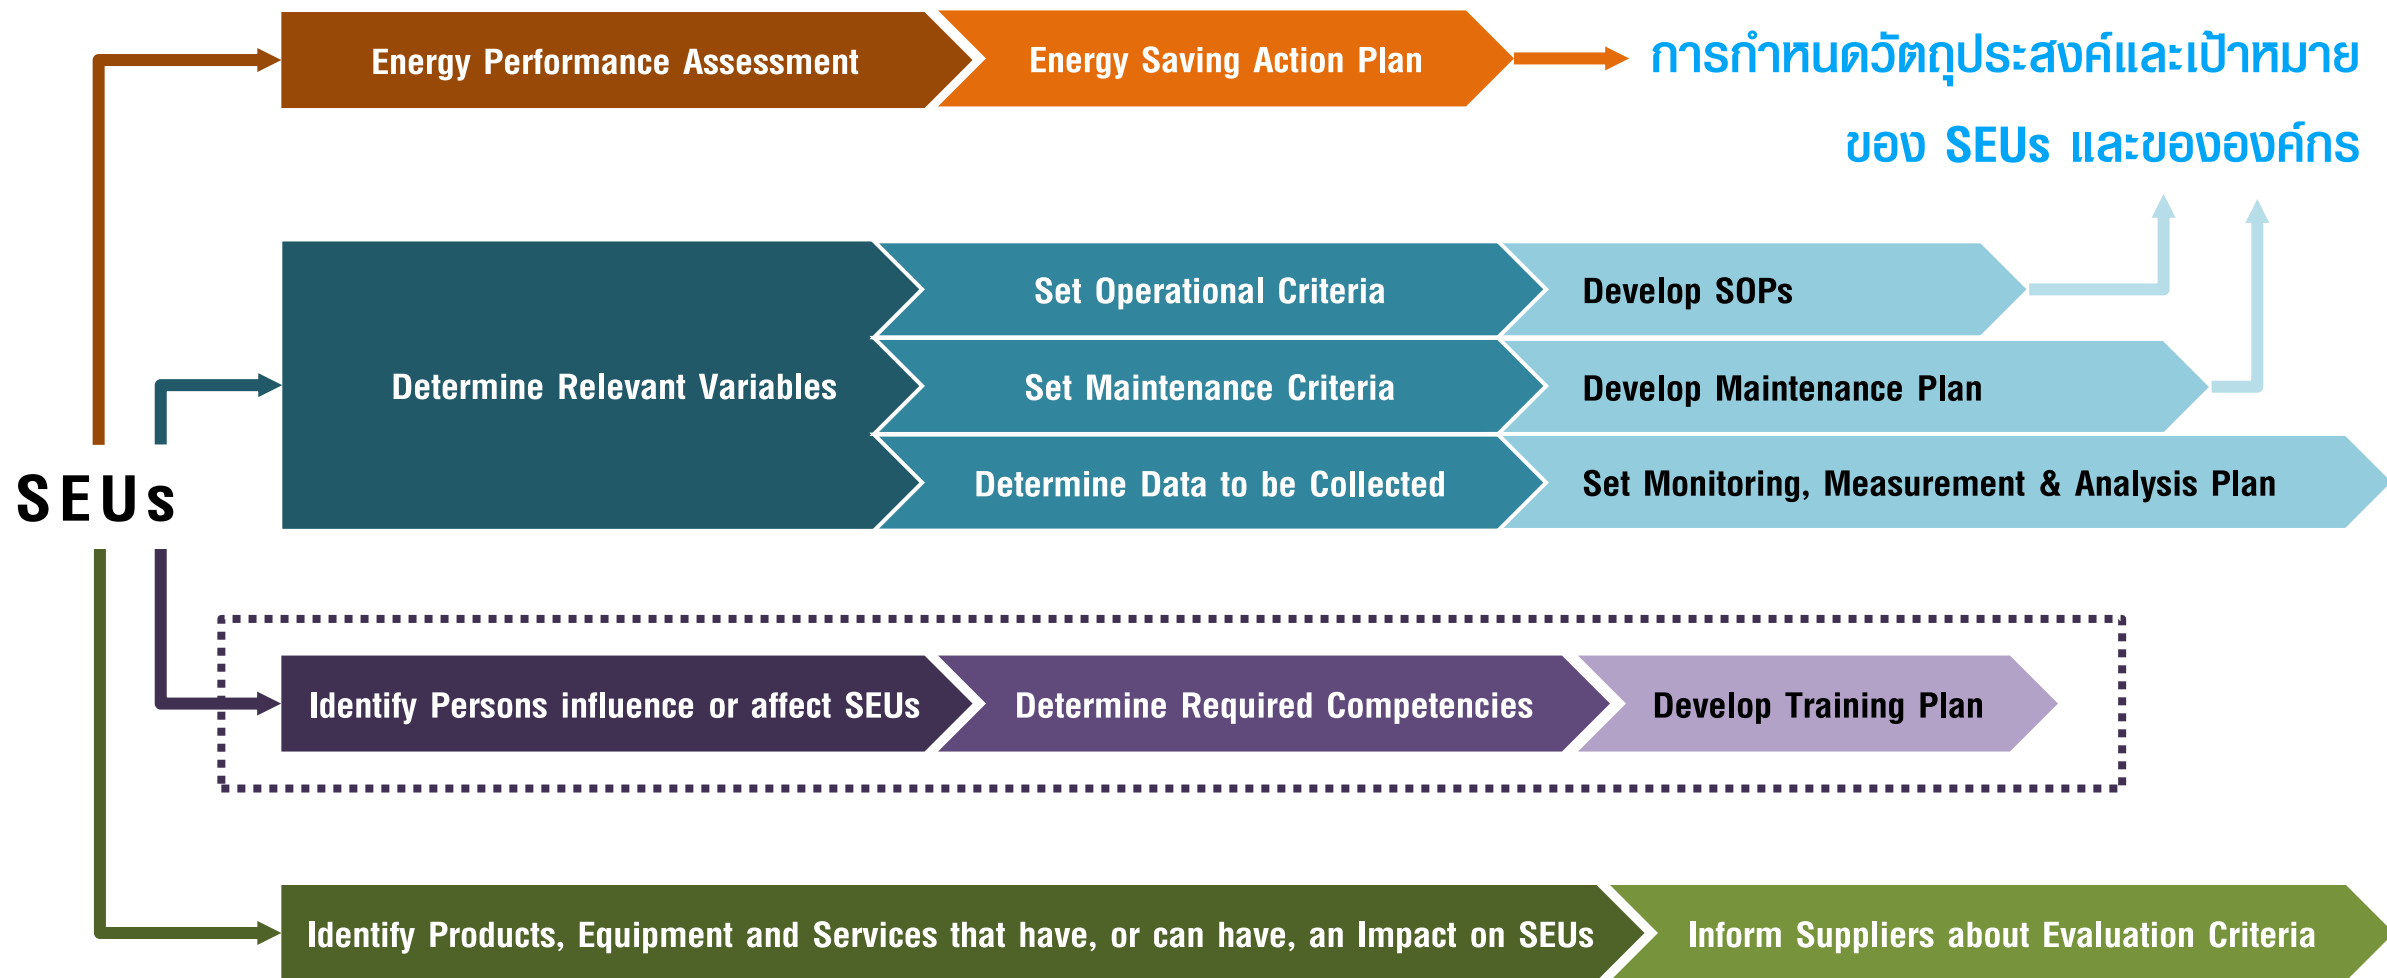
Energy Performance Assessment

Energy Saving Action Plan

การกำหนดวัตถุประสงค์และเป้าหมาย ของ SEUs และขององค์กร

SEUs

Determine Relevant Variables

Set Operational Criteria

Develop SOPs

Set Maintenance Criteria

Develop Maintenance Plan

Determine Data to be Collected

Set Monitoring, Measurement & Analysis Plan

Identify Persons influence or affect SEUs

Determine Required Competencies

Develop Training Plan

Identify Products, Equipment and Services that have, or can have, an Impact on SEUs

Inform Suppliers about Evaluation Criteria